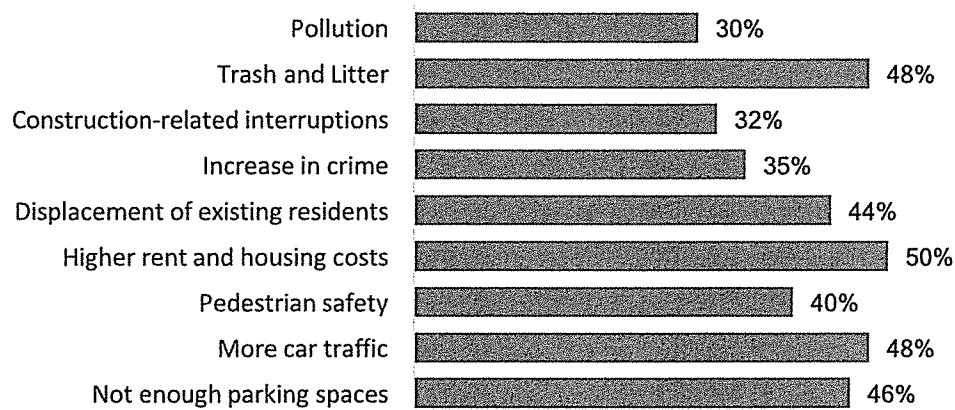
| | |
|---|---|
| Pollution | 30% |
| Trash and Litter | 48% |
| Construction-related interruptions | 32% |
| Increase in crime | 35% |
| Displacement of existing residents | 44% |
| Higher rent and housing costs | 50% |
| Pedestrian safety | 40% |
| More car traffic | 48% |
| Not enough parking spaces | 46% |